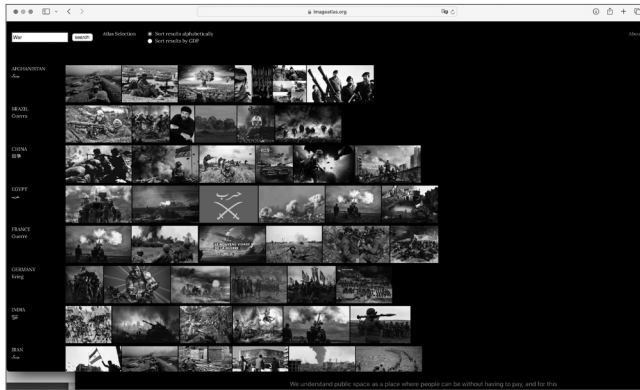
imageatlas.org

War
search
Atlas Selection
Sort results alphabetically
Sort results by GDP

About

AFGHANISTAN
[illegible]

BRAZIL
Guerra

CHINA
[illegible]

EGYPT
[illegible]

FRANCE
Guerre

GERMANY
Krieg

INDIA
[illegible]

IRAN
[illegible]

We understand public space as a place where people can be without having to pay, and for this